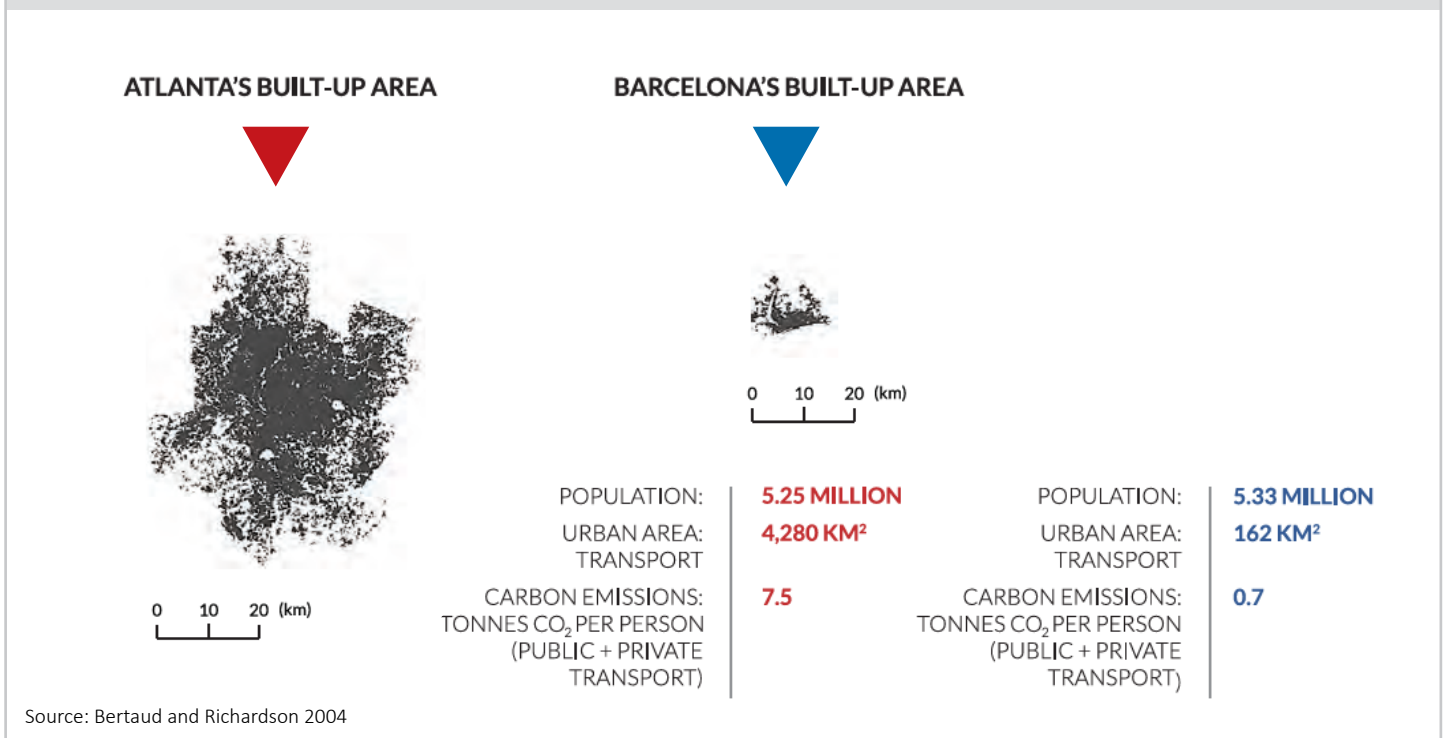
ATLANTA'S BUILT-UP AREA

BARCELONA'S BUILT-UP AREA

0 10 20 (km)

0 10 20 (km)

| POPULATION: | 5.25 MILLION |
|---|---|
| URBAN AREA: TRANSPORT | 4,280 KM$^2$ |
| CARBON EMISSIONS: TONNES $CO_2$ PER PERSON (PUBLIC + PRIVATE TRANSPORT) | 7.5 |

| POPULATION: | 5.33 MILLION |
|---|---|
| URBAN AREA: TRANSPORT | 162 KM$^2$ |
| CARBON EMISSIONS: TONNES $CO_2$ PER PERSON (PUBLIC + PRIVATE TRANSPORT) | 0.7 |

Source: Bertaud and Richardson 2004